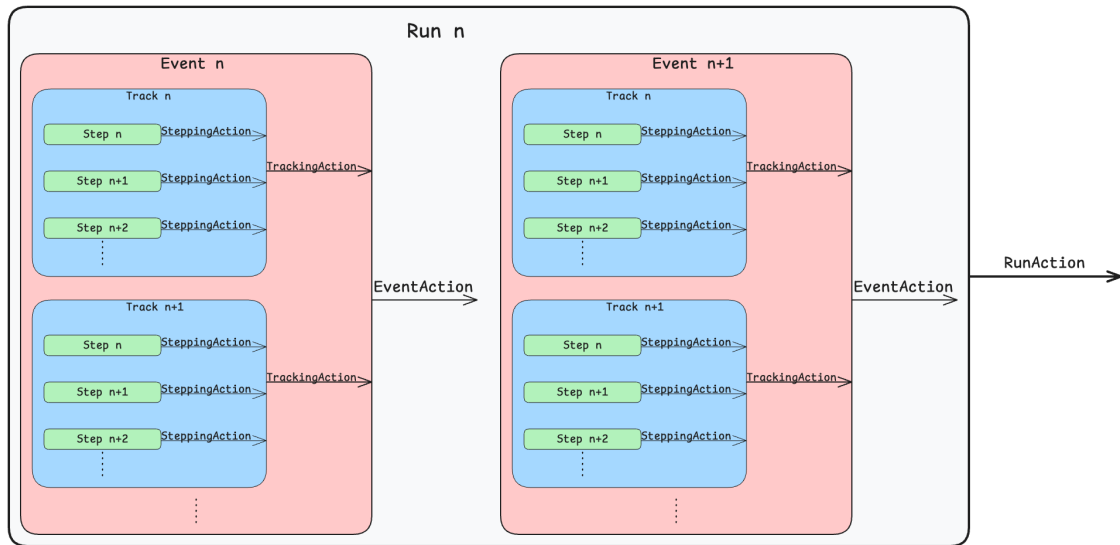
Run n

Event n

Track n

Step n SteppingAction

Step n+1 SteppingAction

Step n+2 SteppingAction

TrackingAction

Track n+1

Step n SteppingAction

Step n+1 SteppingAction

Step n+2 SteppingAction

TrackingAction

EventAction

Event n+1

Track n

Step n SteppingAction

Step n+1 SteppingAction

Step n+2 SteppingAction

TrackingAction

Track n+1

Step n SteppingAction

Step n+1 SteppingAction

Step n+2 SteppingAction

TrackingAction

EventAction

RunAction